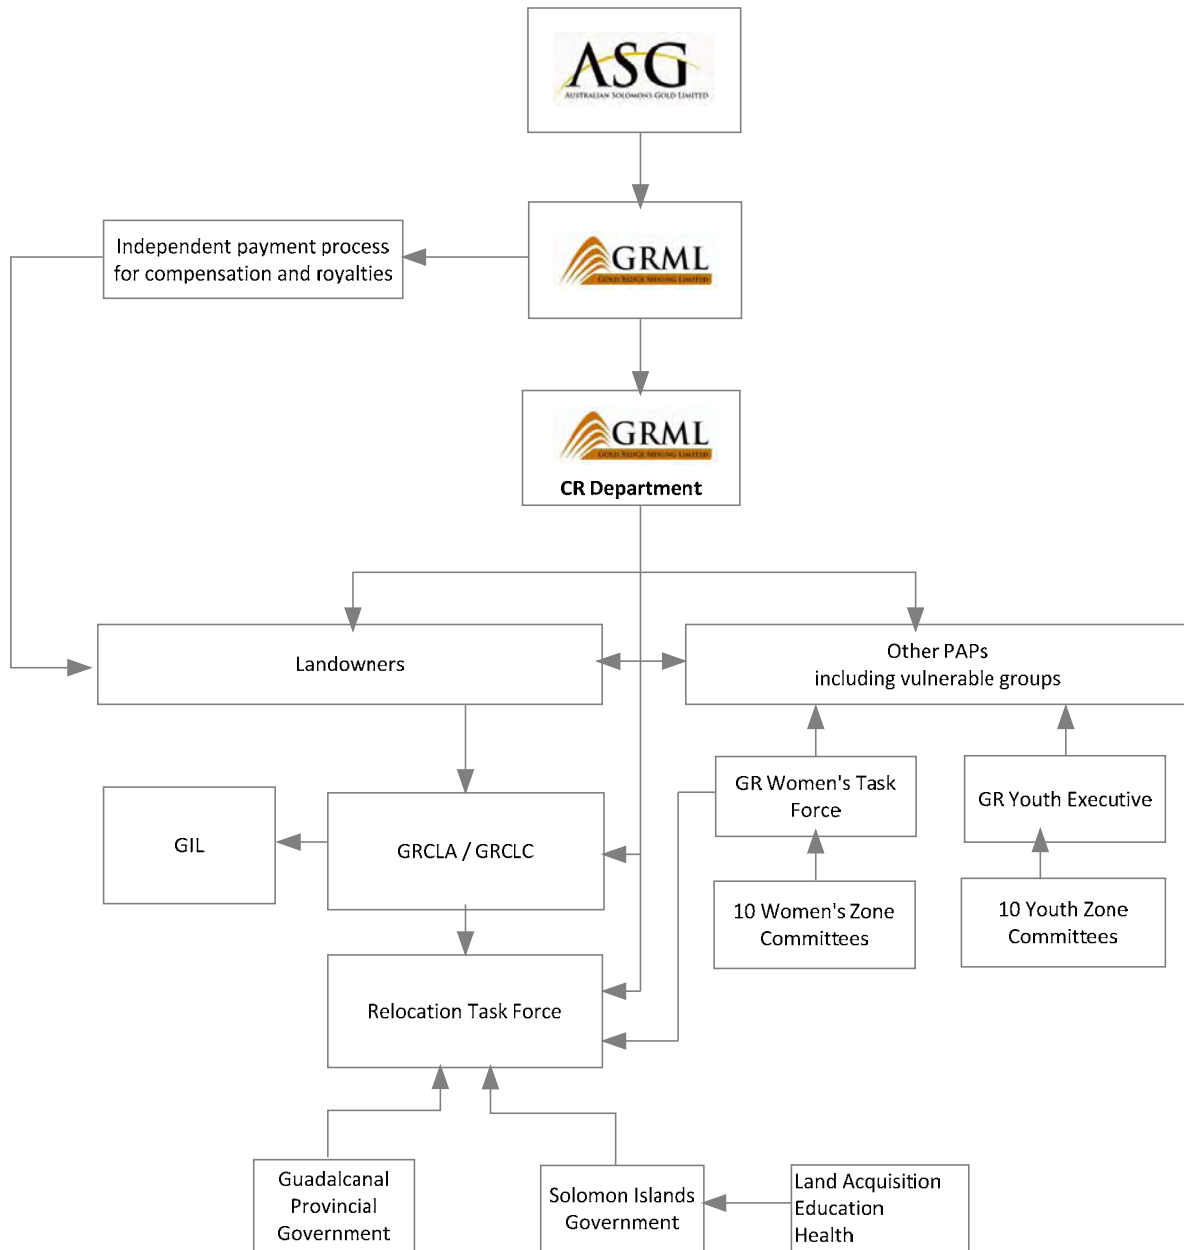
ASG
AUSTRALIAN SOLOMONS GOLD LIMITED

Independent payment process for compensation and royalties

GRML
GOLD RIDGE MINING LIMITED

GRML
GOLD RIDGE MINING LIMITED
CR Department

Landowners

Other PAPs including vulnerable groups

GR Women's Task Force

GR Youth Executive

GIL

GRCLA / GRCLC

10 Women's Zone Committees

10 Youth Zone Committees

Relocation Task Force

Guadalcanal Provincial Government

Solomon Islands Government

Land Acquisition
Education
Health